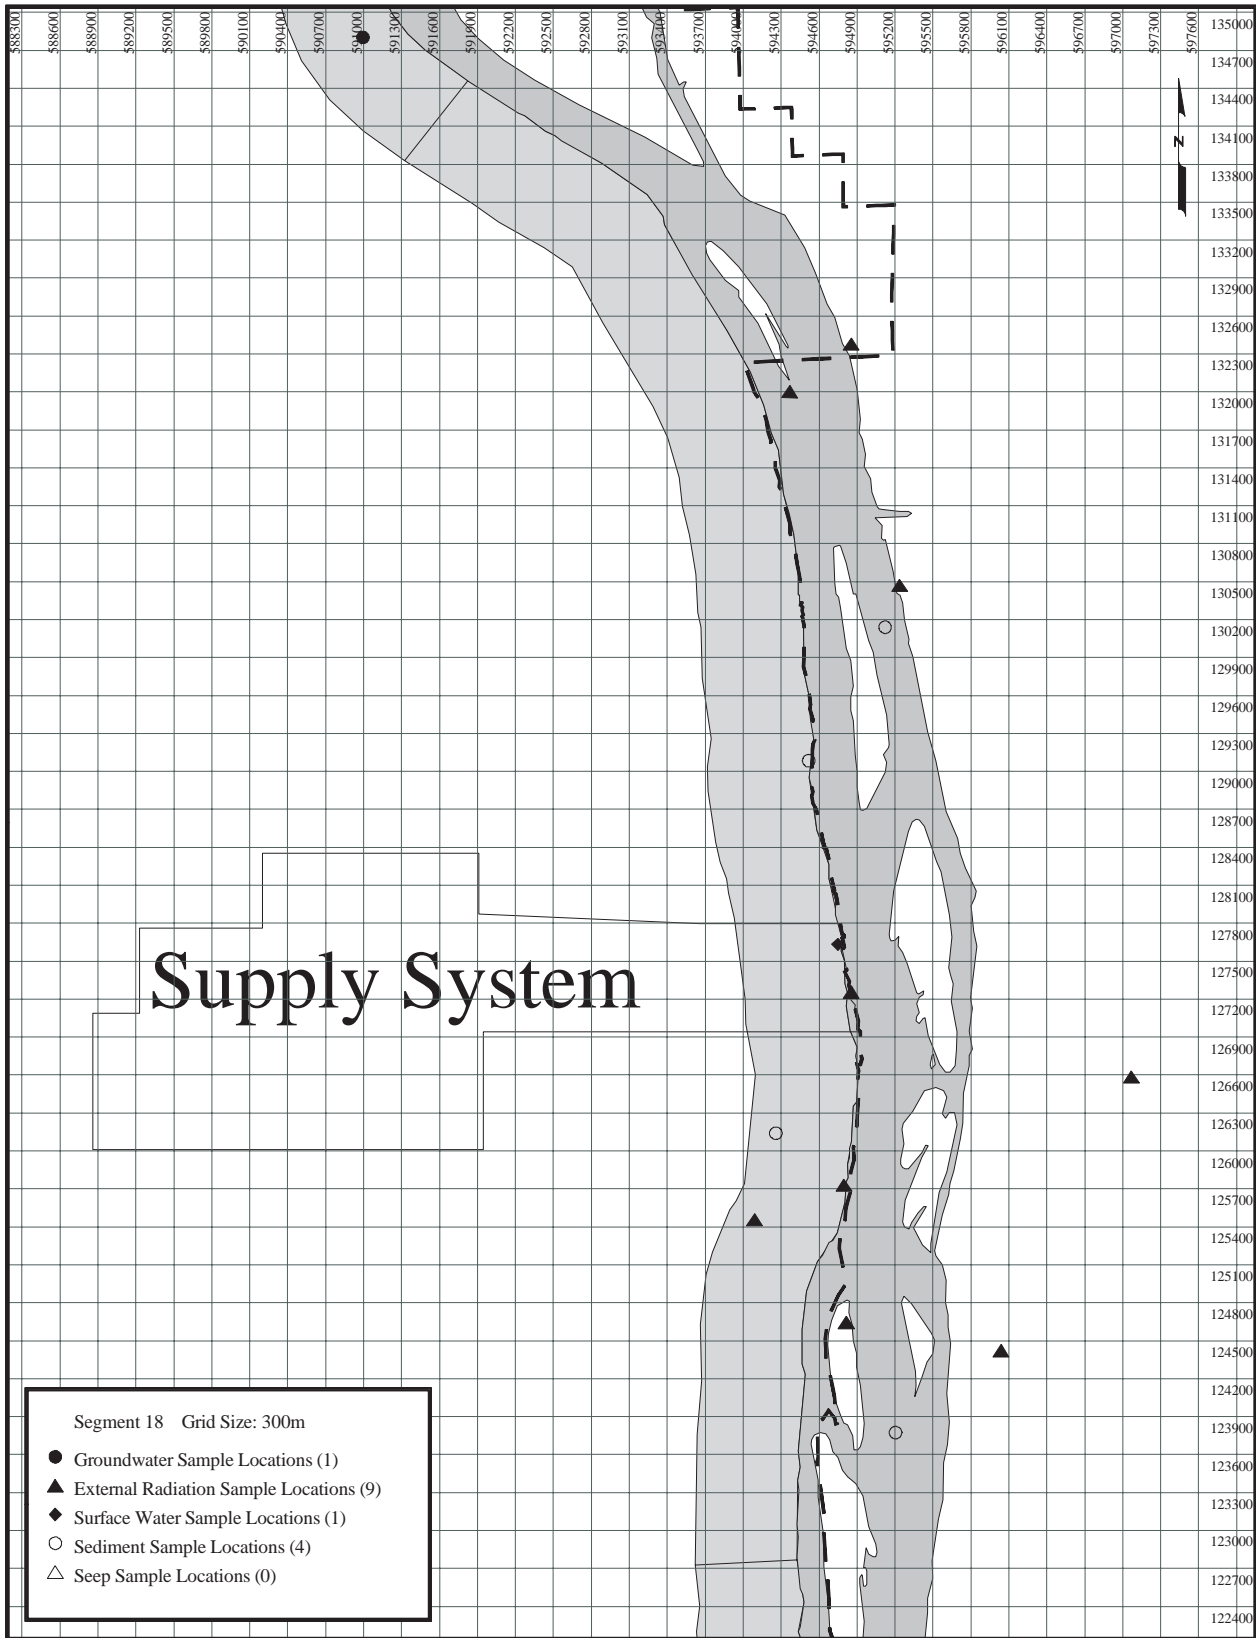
588300 588600 588900 589200 589500 589800 590100 590400 590700 591000 591300 591600 591900 592200 592500 592800 593100 593400 593700 594000 594300 594600 594900 595200 595500 595800 596100 596400 596700 597000 597300 597600

135000
134700
134400
134100
133800
133500
133200
132900
132600
132300
132000
131700
131400
131100
130800
130500
130200
129900
129600
129300
129000
128700
128400
128100
127800
127500
127200
126900
126600
126300
126000
125700
125400
125100
124800
124500
124200
123900
123600
123300
123000
122700
122400

N

Supply System

Segment 18 Grid Size: 300m
Groundwater Sample Locations (1)
External Radiation Sample Locations (9)
Surface Water Sample Locations (1)
Sediment Sample Locations (4)
Seep Sample Locations (0)